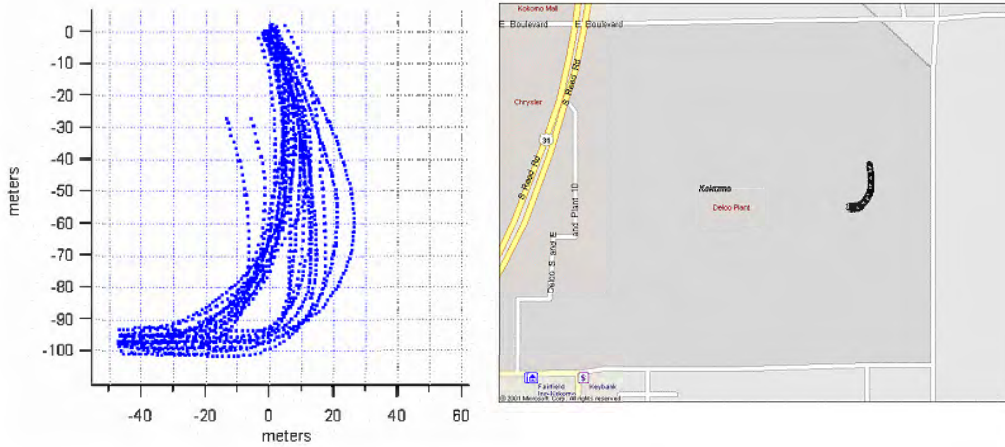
0
-10
-20
-30
-40
-50
-60
-70
-80
-90
-100

meters

-40
-20
0
20
40
60

meters

Kokomo Mall
E Boulevard
E Boulevard
Chrysler
S Reed Rd
S Reed Rd
35
Ind Plant 10
Delco S and E
Kokomo
Delco Plant
Fairfield Inn-Kokomo
Keybank
© 2001 Microsoft Corp. All rights reserved.